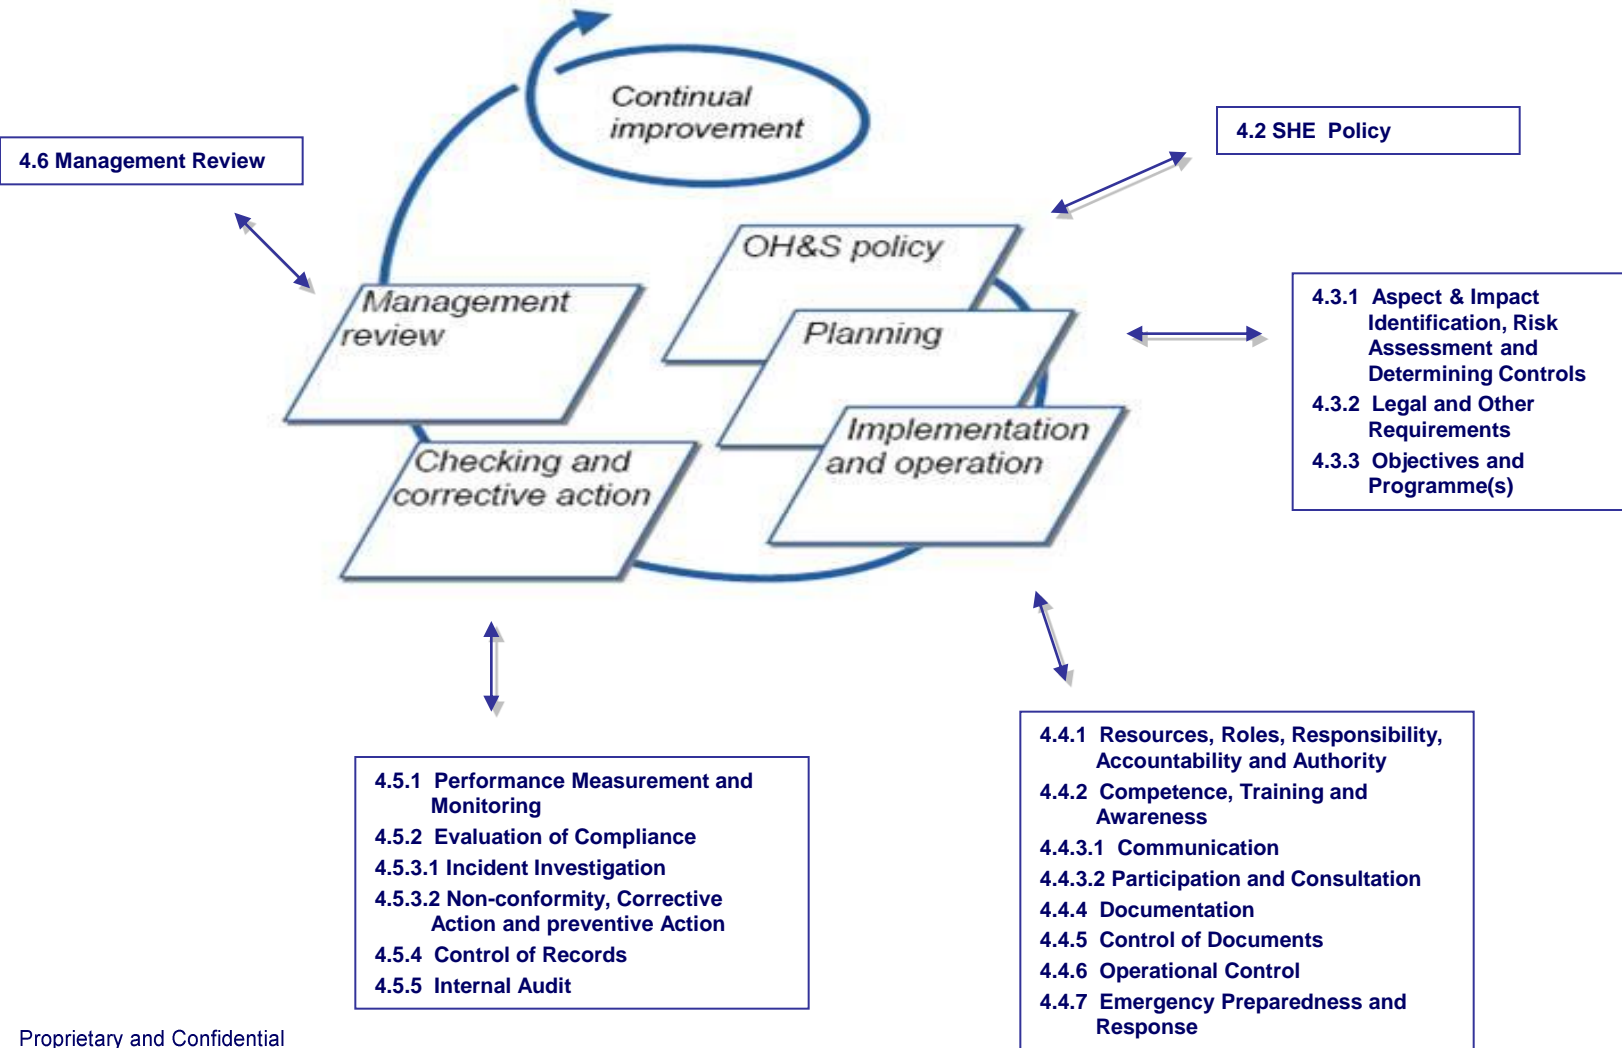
Continual improvement

4.6 Management Review

4.2 SHE Policy

OH&S policy

Management review

Planning

4.3.1 Aspect & Impact Identification, Risk Assessment and Determining Controls
4.3.2 Legal and Other Requirements
4.3.3 Objectives and Programme(s)

Implementation and operation

Checking and corrective action

4.5.1 Performance Measurement and Monitoring
4.5.2 Evaluation of Compliance
4.5.3.1 Incident Investigation
4.5.3.2 Non-conformity, Corrective Action and preventive Action
4.5.4 Control of Records
4.5.5 Internal Audit

4.4.1 Resources, Roles, Responsibility, Accountability and Authority
4.4.2 Competence, Training and Awareness
4.4.3.1 Communication
4.4.3.2 Participation and Consultation
4.4.4 Documentation
4.4.5 Control of Documents
4.4.6 Operational Control
4.4.7 Emergency Preparedness and Response

Proprietary and Confidential